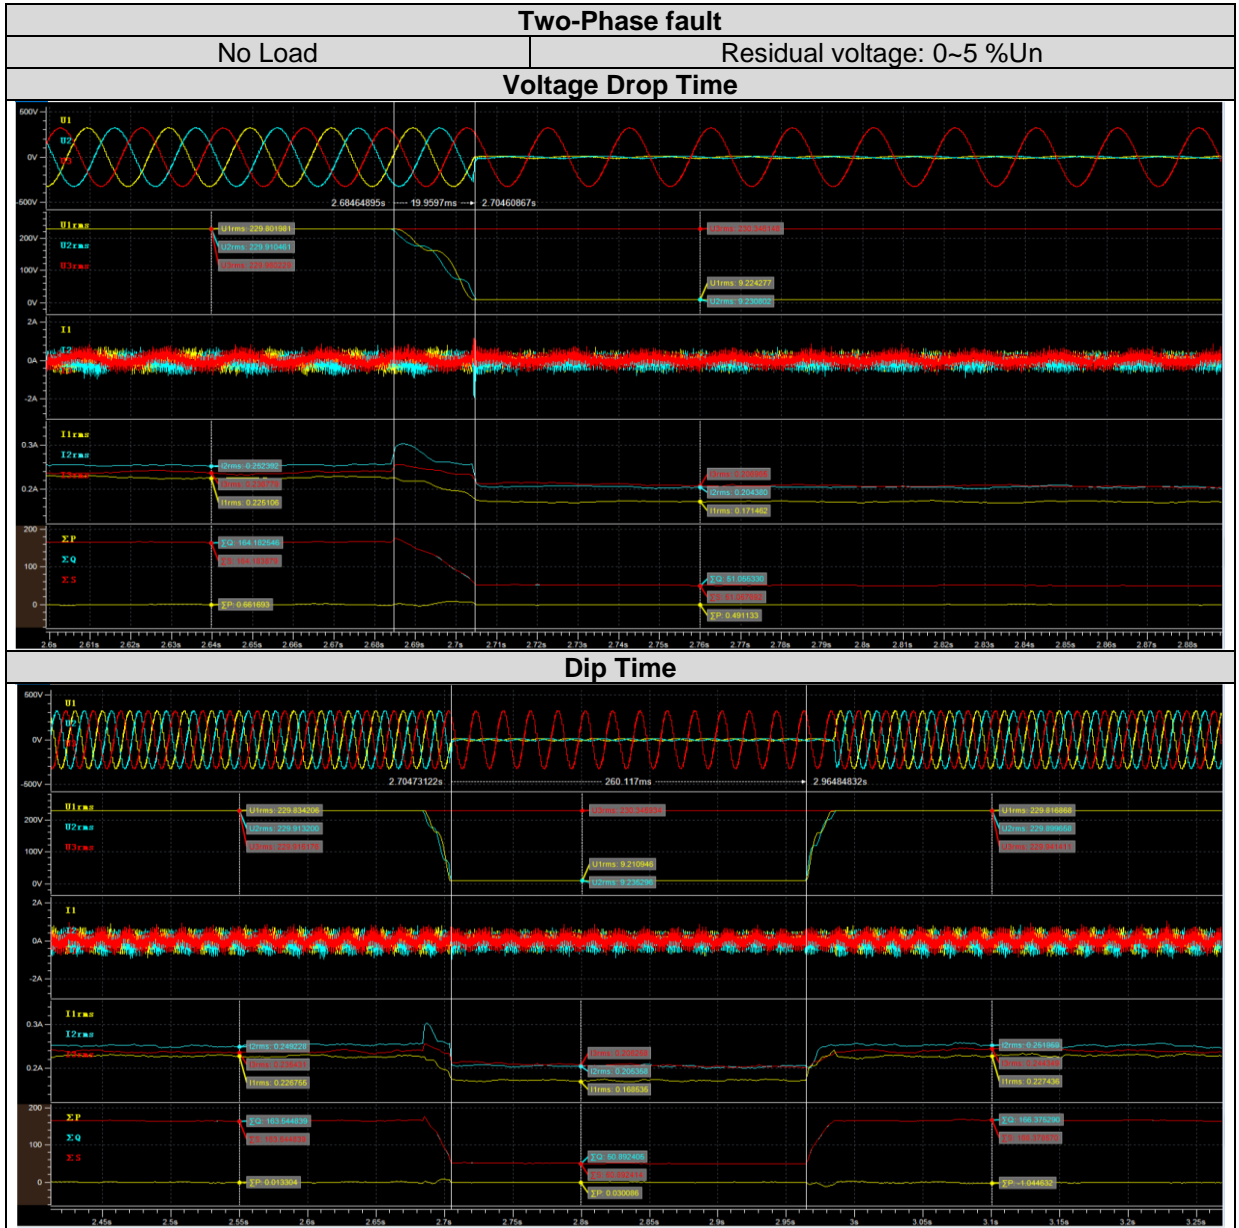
| Two-Phase fault | |
|---|---|
| No Load | Residual voltage: 0~5 %Un |
| **Voltage Drop Time** | |

500V
U1
U2
U3
0V
-500V
2.68464895s 19.9597ms 2.70460867s
U1rms
U2rms
U3rms
200V
100V
0V
U1rms: 229.801981
U2rms: 229.910461
U3rms: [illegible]
U3rms: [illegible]
U1rms: 9.224277
U2rms: 9.230802
2A
I1
I2
0A
-2A
I1rms
I2rms
I3rms
0.3A
0.2A
I2rms: 0.252382
I3rms: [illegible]
I1rms: 0.225106
I3rms: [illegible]
I2rms: 0.204380
I1rms: 0.171462
200
ΣP
ΣQ
ΣS
100
0
ΣQ: 164.182646
ΣS: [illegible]
ΣP: 0.661693
ΣQ: 61.065330
ΣS: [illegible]
ΣP: 0.491133
2.6s 2.61s 2.62s 2.63s 2.64s 2.65s 2.66s 2.67s 2.68s 2.69s 2.7s 2.71s 2.72s 2.73s 2.74s 2.75s 2.76s 2.77s 2.78s 2.79s 2.8s 2.81s 2.82s 2.83s 2.84s 2.85s 2.86s 2.87s 2.88s

**Dip Time**

500V
U1
0V
-500V
2.70473122s 260.117ms 2.96484832s
U1rms
U2rms
U3rms
200V
100V
0V
U1rms: 229.834206
U2rms: 229.913200
U3rms: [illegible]
U3rms: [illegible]
U1rms: 9.210946
U2rms: 9.236290
U1rms: 229.816868
U2rms: 229.899658
U3rms: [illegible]
2A
I1
I2
0A
-2A
I1rms
I2rms
I3rms
0.3A
0.2A
I2rms: 0.249228
I3rms: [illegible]
I1rms: 0.226756
I3rms: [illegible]
I2rms: 0.205368
I1rms: 0.168636
I2rms: 0.251988
I3rms: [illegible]
I1rms: 0.227436
200
ΣP
ΣQ
ΣS
100
0
ΣQ: 163.544639
ΣS: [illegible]
ΣP: 0.013304
ΣQ: 60.892405
ΣS: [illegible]
ΣP: 0.030086
ΣQ: 166.376290
ΣS: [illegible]
ΣP: -1.044632
2.45s 2.5s 2.55s 2.6s 2.65s 2.7s 2.75s 2.8s 2.85s 2.9s 2.95s 3s 3.05s 3.1s 3.15s 3.2s 3.25s